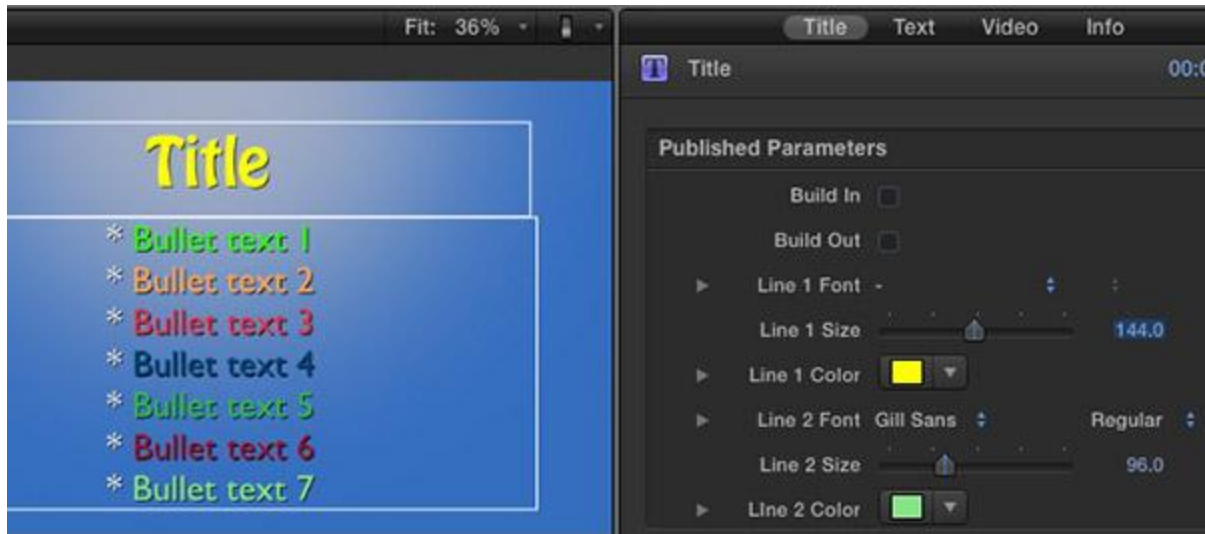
Fit: 36%

Title

* Bullet text 1
* Bullet text 2
* Bullet text 3
* Bullet text 4
* Bullet text 5
* Bullet text 6
* Bullet text 7

Title Text Video Info

Title 00:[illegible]

Published Parameters

Build In

Build Out

Line 1 Font -

Line 1 Size 144.0

Line 1 Color

Line 2 Font Gill Sans Regular

Line 2 Size 96.0

Line 2 Color